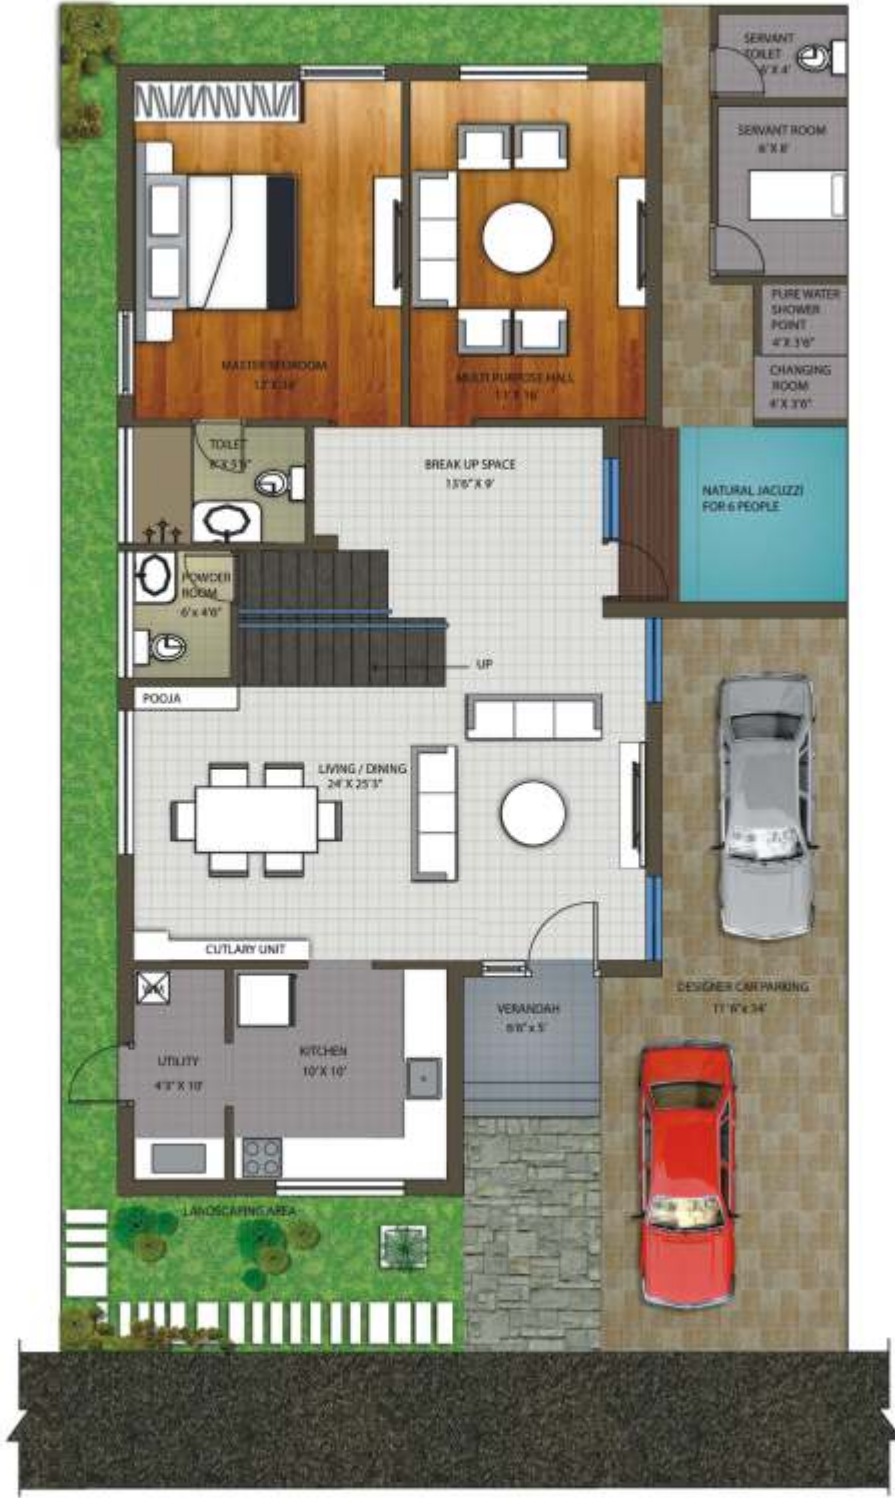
SERVANT TOILET 6' X 4'

SERVANT ROOM 6' X 8'

PURE WATER SHOWER POINT 4' X 3'6"

CHANGING ROOM 4' X 3'6"

MASTER BEDROOM 12' X 18'

MULTI PURPOSE HALL 11' X 16'

TOILET 8' X 5'6"

BREAK UP SPACE 13'6" X 9'

NATURAL JACUZZI FOR 6 PEOPLE

POWDER ROOM 6' x 4'6"

UP

POOJA

LIVING / DINING 24' X 25'3"

CUTLARY UNIT

DESIGNER CAR PARKING 11'6" x 34'

UTILITY 4'3" X 10'

KITCHEN 10' X 10'

VERANDAH 8'6" X 5'

LANDSCAPING AREA